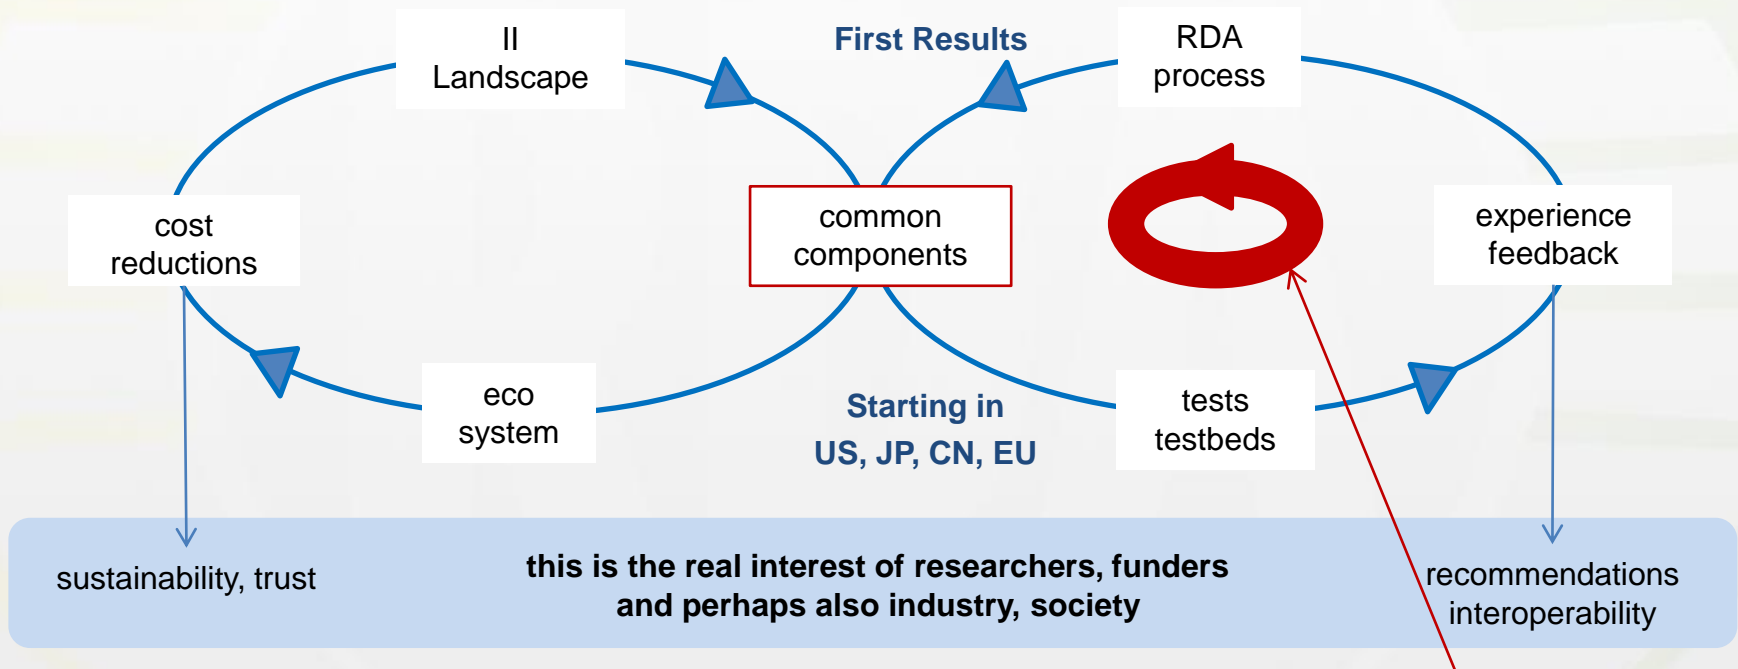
II Landscape

First Results

RDA process

cost reductions

common components

experience feedback

eco system

Starting in US, JP, CN, EU

tests testbeds

sustainability, trust

this is the real interest of researchers, funders and perhaps also industry, society

recommendations interoperability